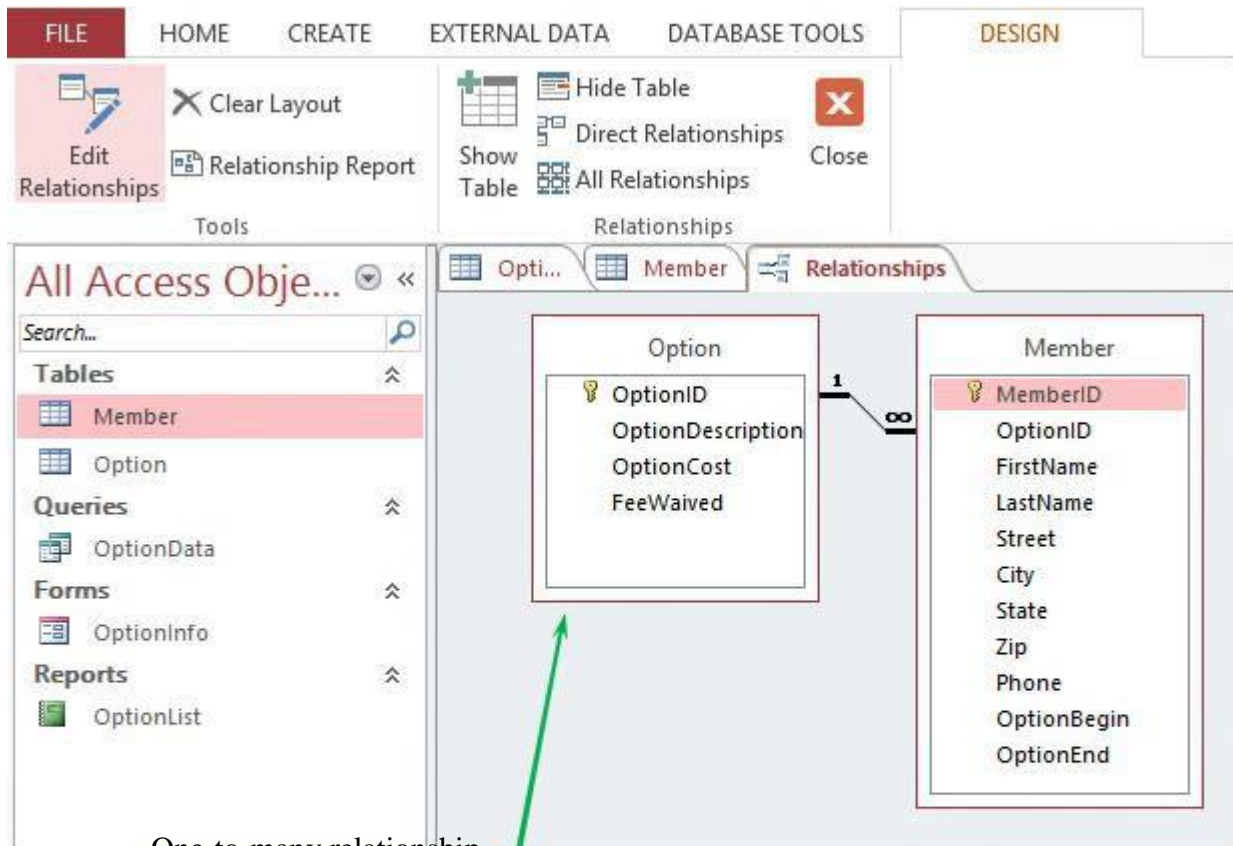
FILE HOME CREATE EXTERNAL DATA DATABASE TOOLS DESIGN

Edit Relationships
Clear Layout
Relationship Report
Tools

Show Table
Hide Table
Direct Relationships
All Relationships
Close
Relationships

All Access Obje...
Search...
Tables
Member
Option
Queries
OptionData
Forms
OptionInfo
Reports
OptionList

Opti... Member Relationships

Option
OptionID
OptionDescription
OptionCost
FeeWaived

1
∞

Member
MemberID
OptionID
FirstName
LastName
Street
City
State
Zip
Phone
OptionBegin
OptionEnd

One-to-many relationship